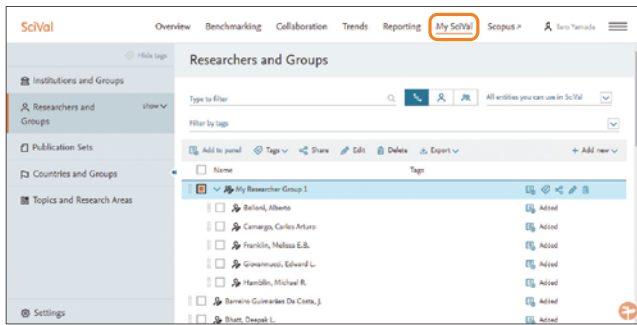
SciVal Overview Benchmarking Collaboration Trends Reporting My SciVal Scopus ↗ Taro Yamada

Hide tags

Institutions and Groups

Researchers and Groups show

Publication Sets

Countries and Groups

Topics and Research Areas

Settings

Researchers and Groups

Type to filter

All entities you can use in SciVal

Filter by tags

Add to panel Tags Share Edit Delete Export + Add new

| | Name | Tags |
|---|---|---|
| | My Researcher Group 1 | |
| | Bellonì, Alberto | Added |
| | Camargo, Carlos Arturo | Added |
| | Franklin, Melissa E.B. | Added |
| | Giovannucci, Edward L. | Added |
| | Hamblin, Michael R. | Added |
| | Barreiro Guimarães Da Costa, J. | Added |
| | Bhatt, Deepak L. | Added |